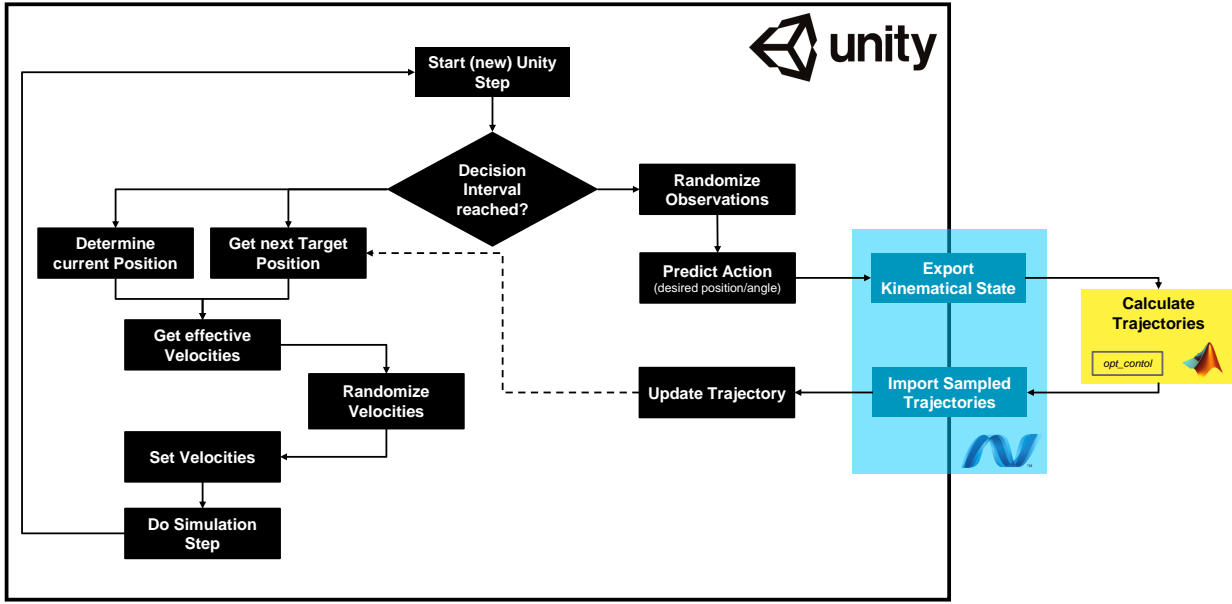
unity

Start (new) Unity Step

Decision Interval reached?

Determine current Position

Get next Target Position

Get effective Velocities

Randomize Velocities

Set Velocities

Do Simulation Step

Randomize Observations

Predict Action
(desired position/angle)

Update Trajectory

Export Kinematical State

Import Sampled Trajectories

Calculate Trajectories

opt_contol